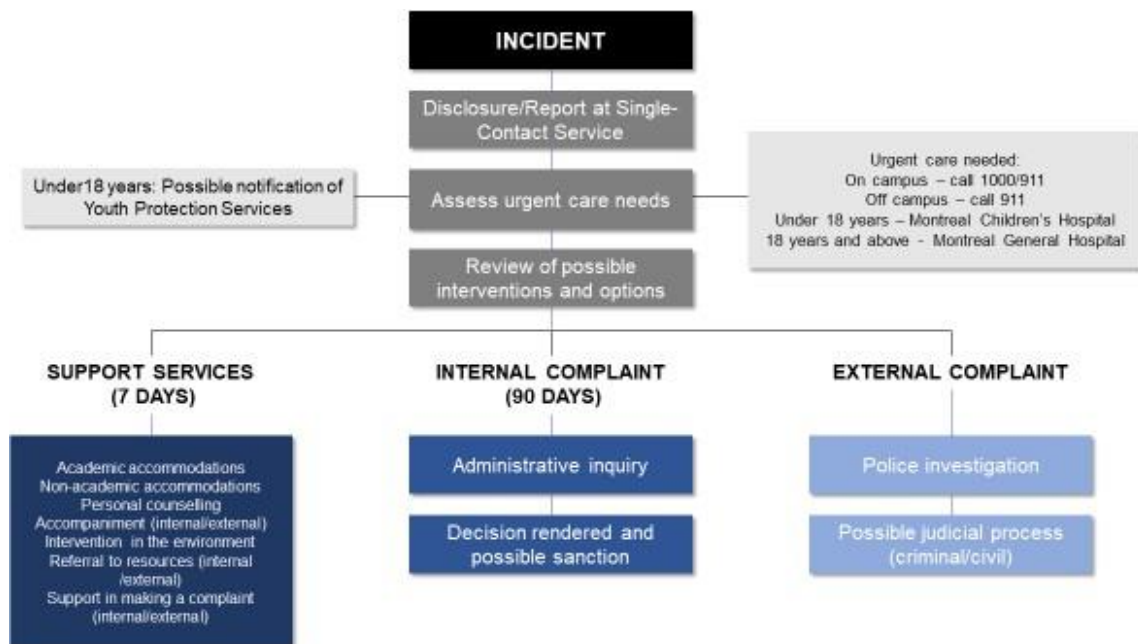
INCIDENT

Disclosure/Report at Single-Contact Service

Under18 years: Possible notification of Youth Protection Services

Assess urgent care needs

Urgent care needed:
On campus – call 1000/911
Off campus – call 911
Under 18 years – Montreal Children's Hospital
18 years and above - Montreal General Hospital

Review of possible interventions and options

SUPPORT SERVICES
(7 DAYS)

Academic accommodations
Non-academic accommodations
Personal counselling
Accompaniment (internal/external)
Intervention in the environment
Referral to resources (internal /external)
Support in making a complaint (internal/external)

INTERNAL COMPLAINT
(90 DAYS)

Administrative inquiry

Decision rendered and possible sanction

EXTERNAL COMPLAINT

Police investigation

Possible judicial process (criminal/civil)